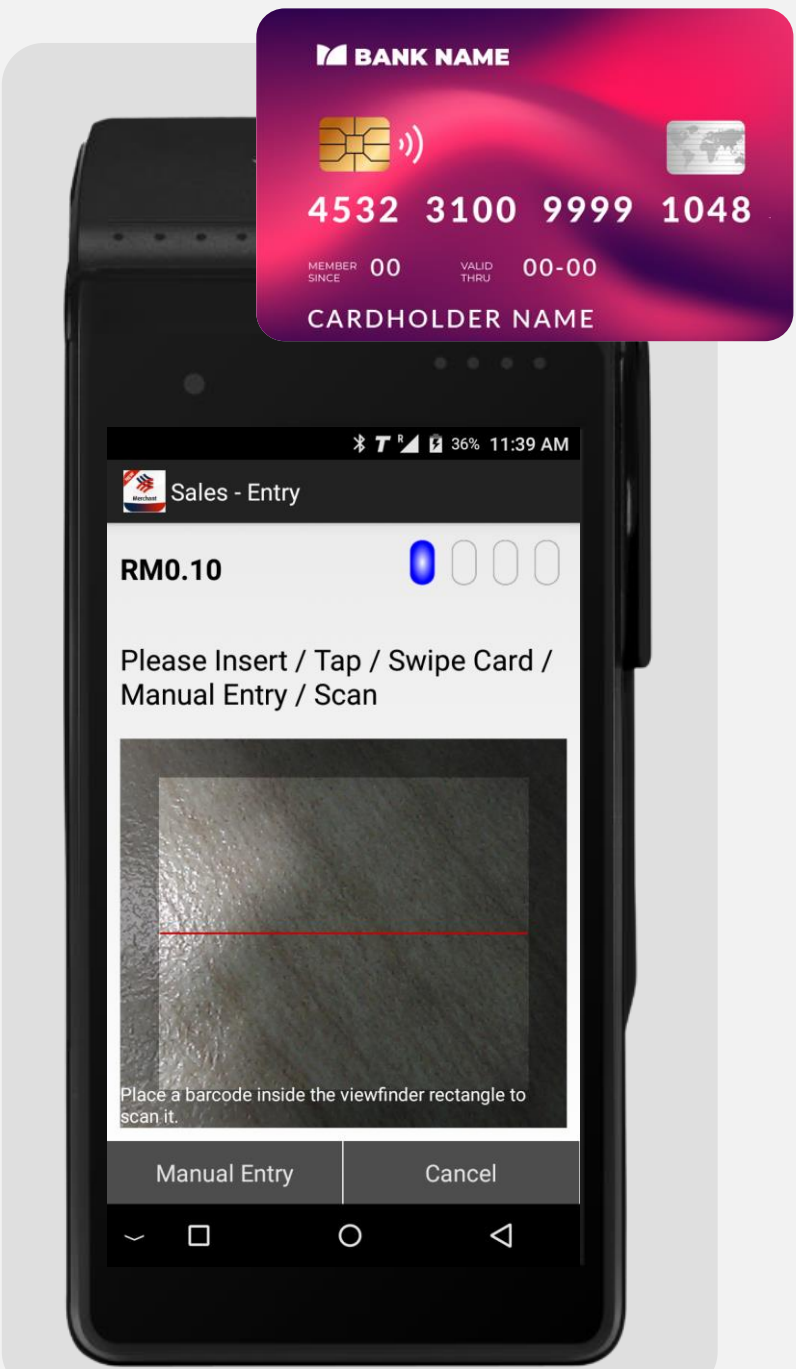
BANK NAME

4532 3100 9999 1048

MEMBER SINCE 00

VALID THRU 00-00

CARDHOLDER NAME

36% 11:39 AM

Merchant

Sales - Entry

RM0.10

Please Insert / Tap / Swipe Card / Manual Entry / Scan

Place a barcode inside the viewfinder rectangle to scan it.

Manual Entry

Cancel